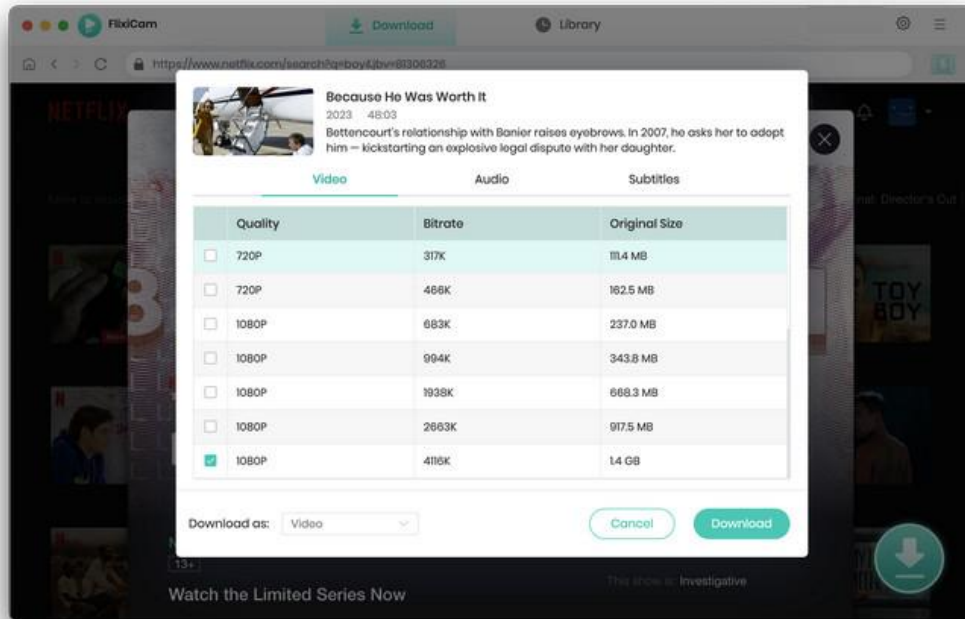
FlixiCam
Download
Library
https://www.netflix.com/search?q=boy&jbv=81306326
NETFLIX
Because He Was Worth It
2023 48:03
Bettencourt's relationship with Banier raises eyebrows. In 2007, he asks her to adopt him — kickstarting an explosive legal dispute with her daughter.
Video
Audio
Subtitles

| | Quality | Bitrate | Original Size |
|---|---|---|---|
| ☐ | 720P | 317K | 111.4 MB |
| ☐ | 720P | 466K | 162.5 MB |
| ☐ | 1080P | 683K | 237.0 MB |
| ☐ | 1080P | 994K | 343.8 MB |
| ☐ | 1080P | 1938K | 668.3 MB |
| ☐ | 1080P | 2663K | 917.5 MB |
| ☑ | 1080P | 4116K | 1.4 GB |

Download as: Video
Cancel
Download
TOY BOY
13+
Watch the Limited Series Now
This show is: Investigative
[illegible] Director's Cut